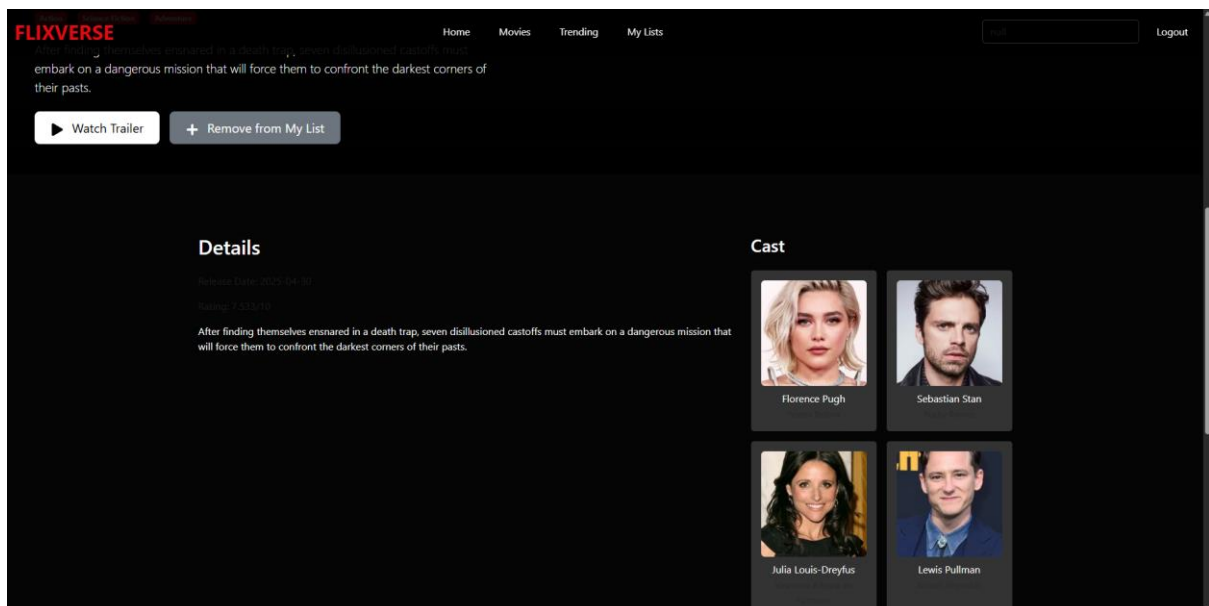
FLIXVERSE

Home Movies Trending My Lists

Logout

After finding themselves ensnared in a death trap, seven disillusioned castoffs must embark on a dangerous mission that will force them to confront the darkest corners of their pasts.

Watch Trailer

+ Remove from My List

Details

Release Date: 2025-04-30

Rating: 7.5/10

After finding themselves ensnared in a death trap, seven disillusioned castoffs must embark on a dangerous mission that will force them to confront the darkest corners of their pasts.

Cast

Florence Pugh

Sebastian Stan

Julia Louis-Dreyfus

Lewis Pullman